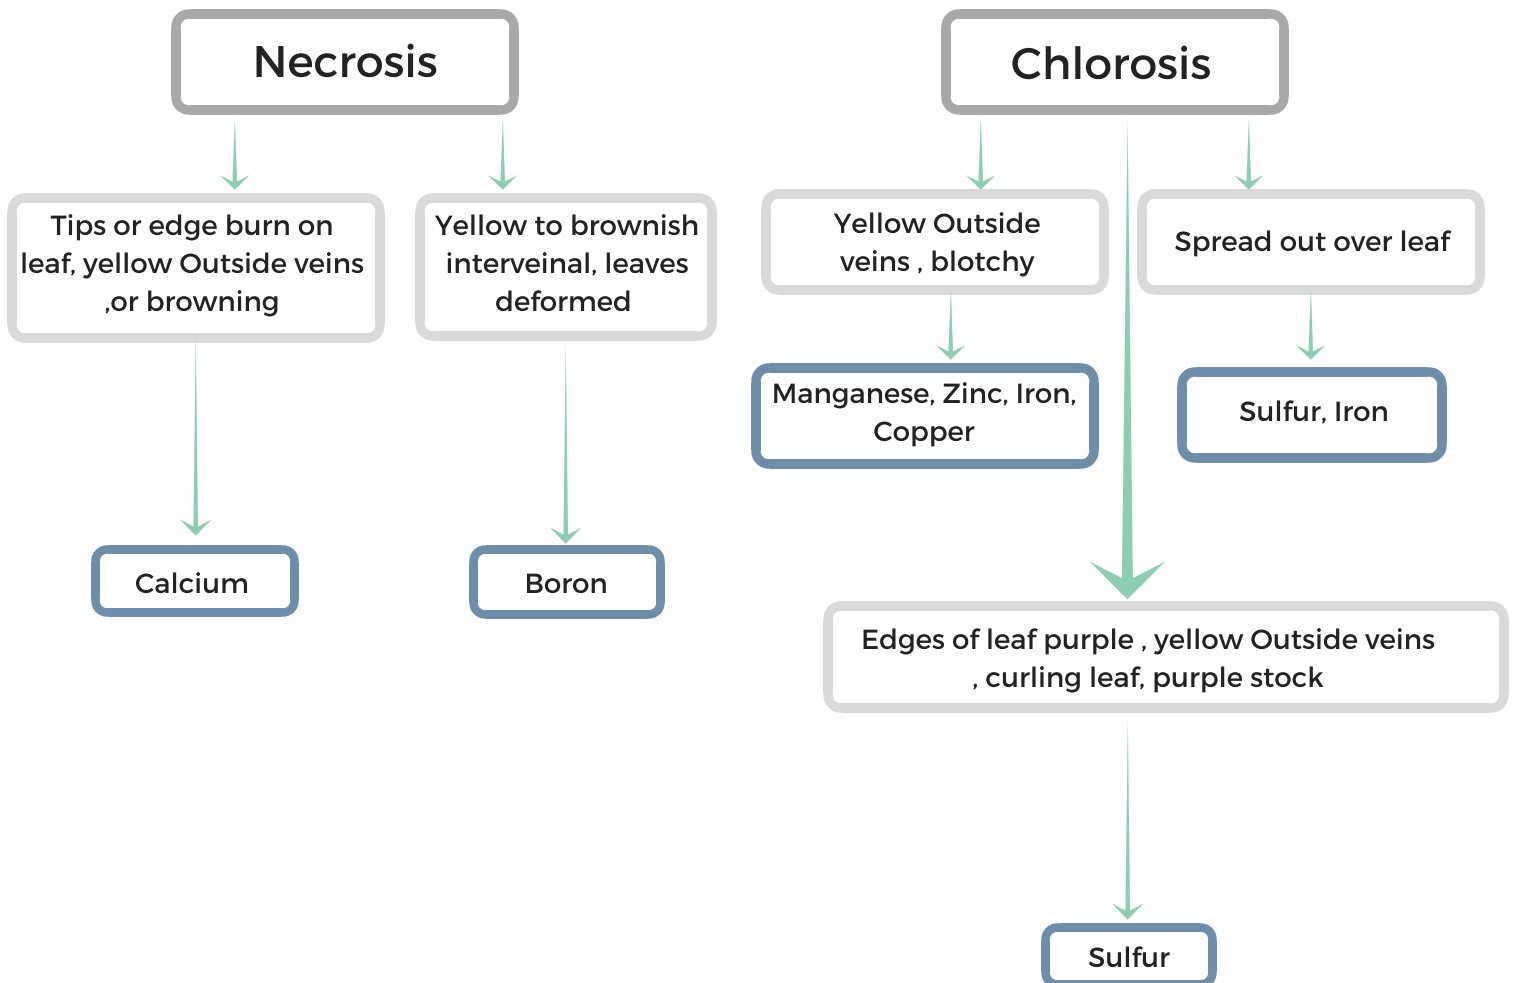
Necrosis

Tips or edge burn on leaf, yellow Outside veins ,or browning

Calcium

Yellow to brownish interveinal, leaves deformed

Boron

Chlorosis

Yellow Outside veins , blotchy

Manganese, Zinc, Iron, Copper

Spread out over leaf

Sulfur, Iron

Edges of leaf purple , yellow Outside veins , curling leaf, purple stock

Sulfur